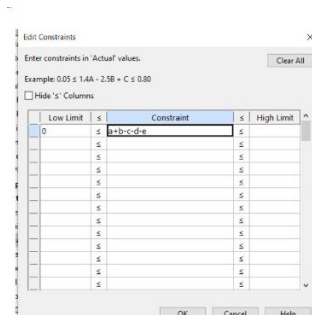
Edit Constraints

×

Enter constraints in 'Actual' values.

Clear All

Example: 0.05 ≤ 1.4A - 2.5B + C ≤ 0.80

Hide 's' Columns

| | Low Limit | ≤ | Constraint | ≤ | High Limit |
|---|---|---|---|---|---|
| | 0 | ≤ | a+b-c-d-e | ≤ | |
| | | ≤ | | ≤ | |
| | | ≤ | | ≤ | |
| | | ≤ | | ≤ | |
| | | ≤ | | ≤ | |
| | | ≤ | | ≤ | |
| | | ≤ | | ≤ | |
| | | ≤ | | ≤ | |
| | | ≤ | | ≤ | |
| | | ≤ | | ≤ | |
| | | ≤ | | ≤ | |
| | | ≤ | | ≤ | |
| | | ≤ | | ≤ | |
| | | ≤ | | ≤ | |

OK

Cancel

Help